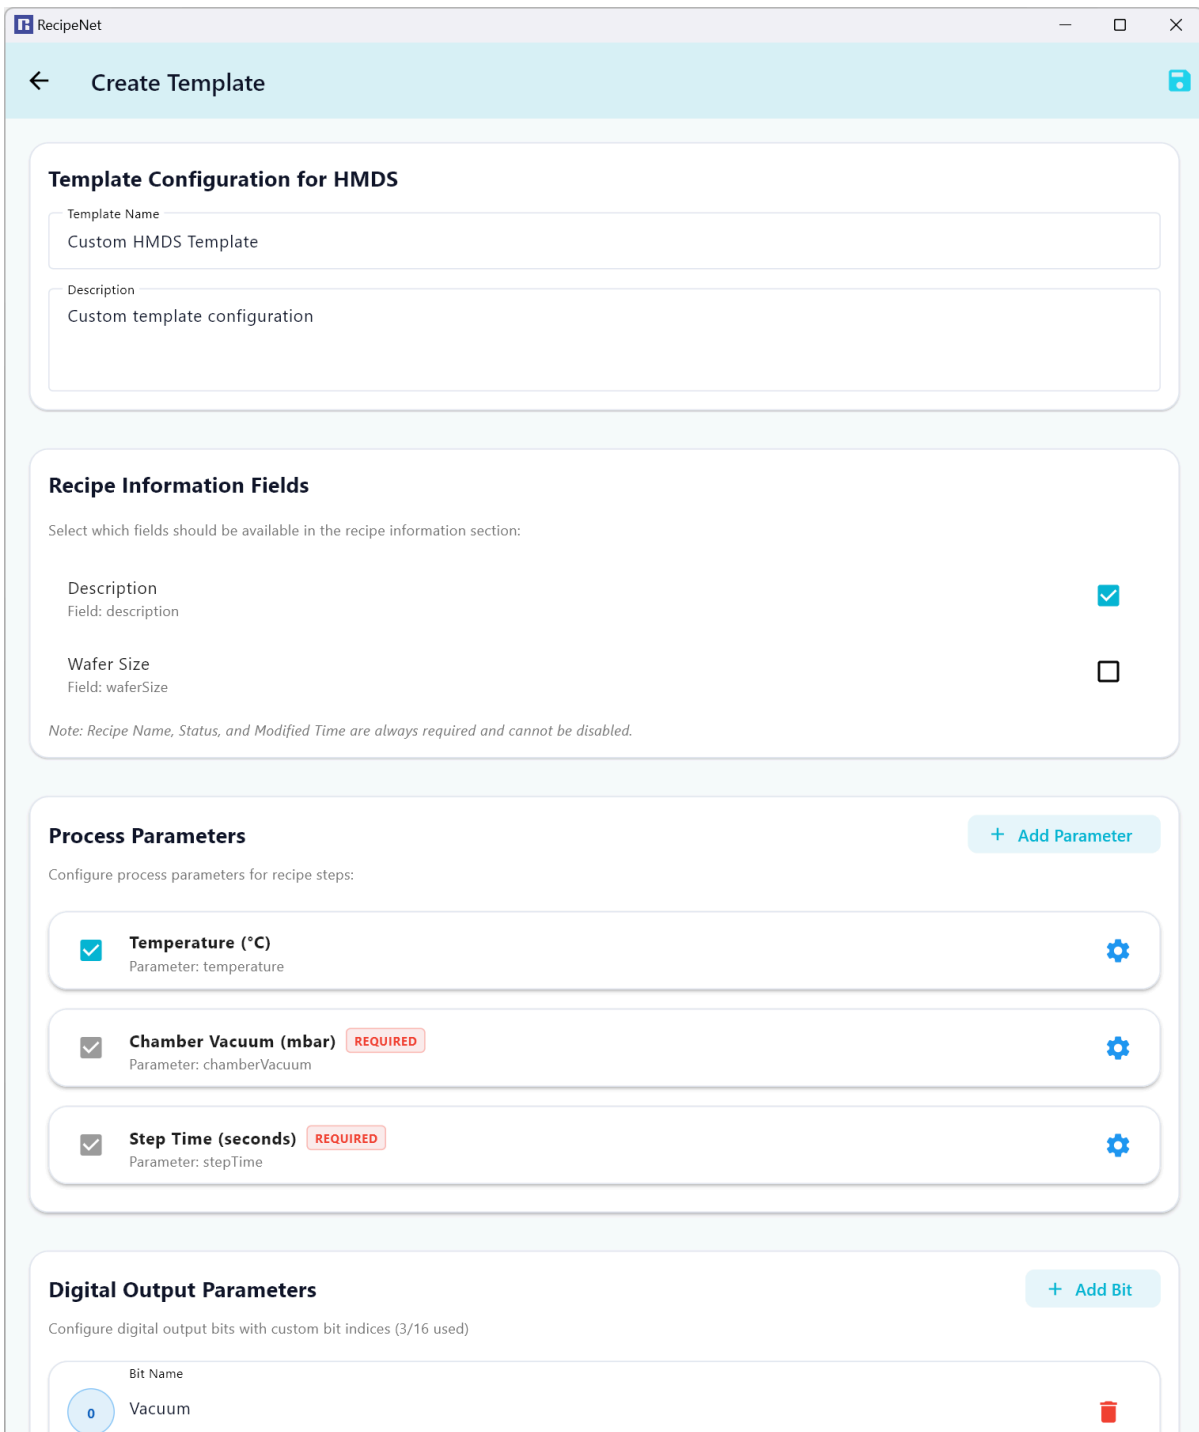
RecipeNet

Create Template

Template Configuration for HMDS

Template Name
Custom HMDS Template

Description
Custom template configuration

Recipe Information Fields

Select which fields should be available in the recipe information section:

Description
Field: description

Wafer Size
Field: waferSize

Note: Recipe Name, Status, and Modified Time are always required and cannot be disabled.

Process Parameters

+ Add Parameter

Configure process parameters for recipe steps:

Temperature (°C)
Parameter: temperature

Chamber Vacuum (mbar) REQUIRED
Parameter: chamberVacuum

Step Time (seconds) REQUIRED
Parameter: stepTime

Digital Output Parameters

+ Add Bit

Configure digital output bits with custom bit indices (3/16 used)

Bit Name
0 Vacuum